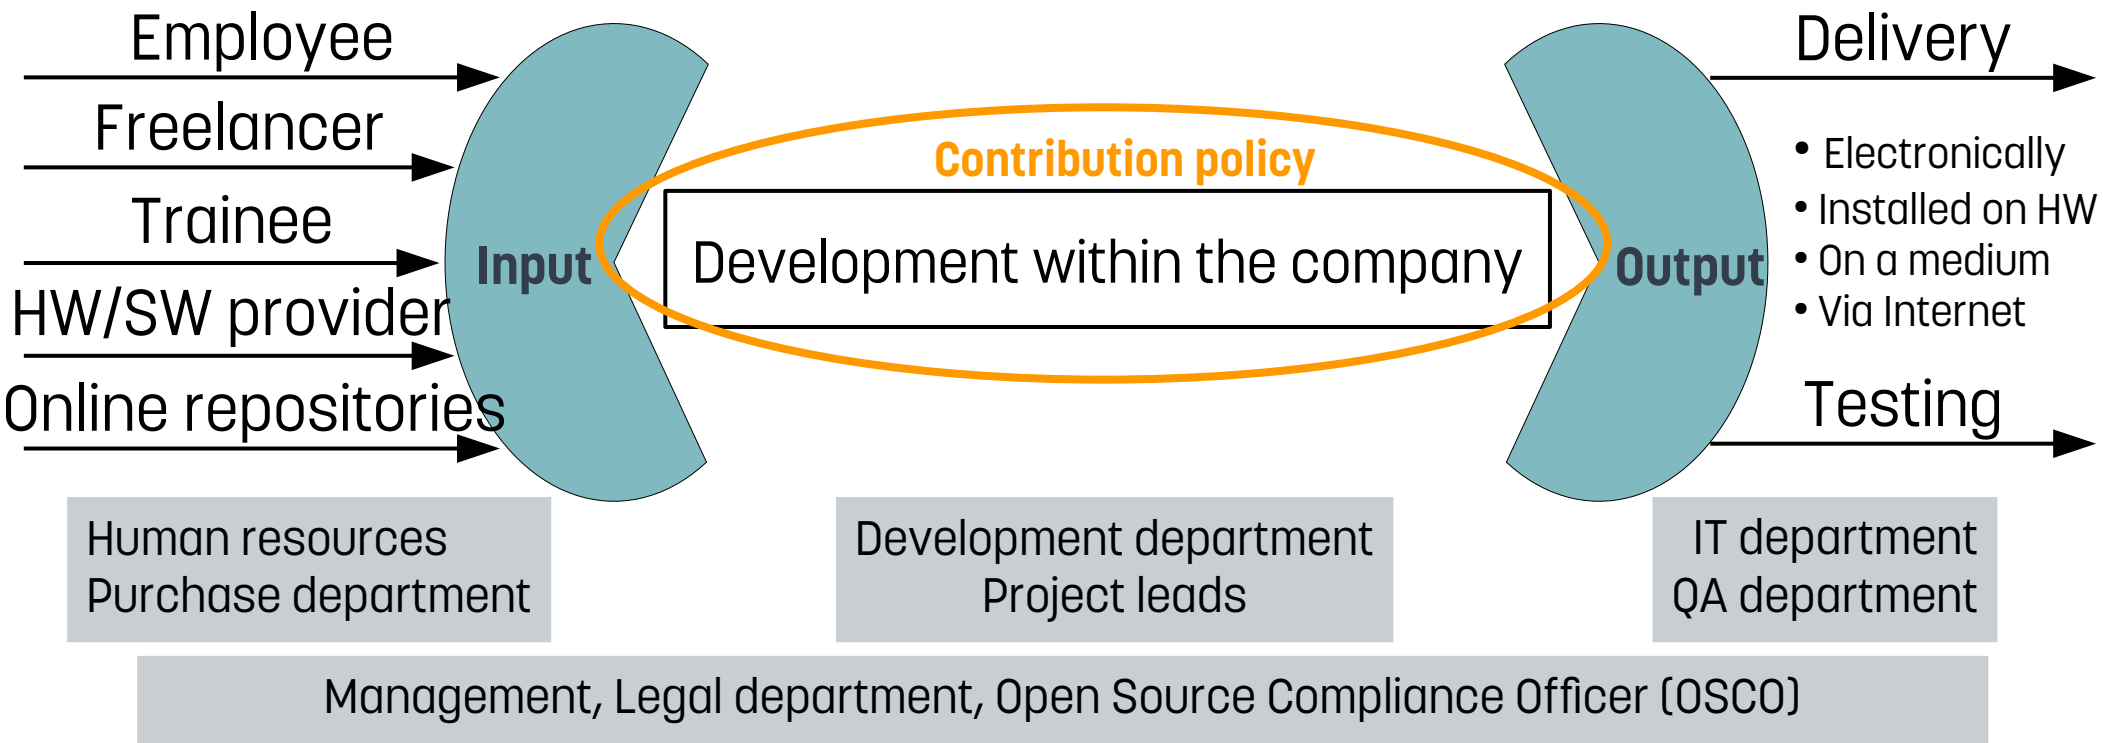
Employee
Freelancer
Trainee
HW/SW provider
Online repositories

Input

Contribution policy

Development within the company

Output

Delivery

• Electronically
• Installed on HW
• On a medium
• Via Internet

Testing

Human resources
Purchase department

Development department
Project leads

IT department
QA department

Management, Legal department, Open Source Compliance Officer (OSCO)